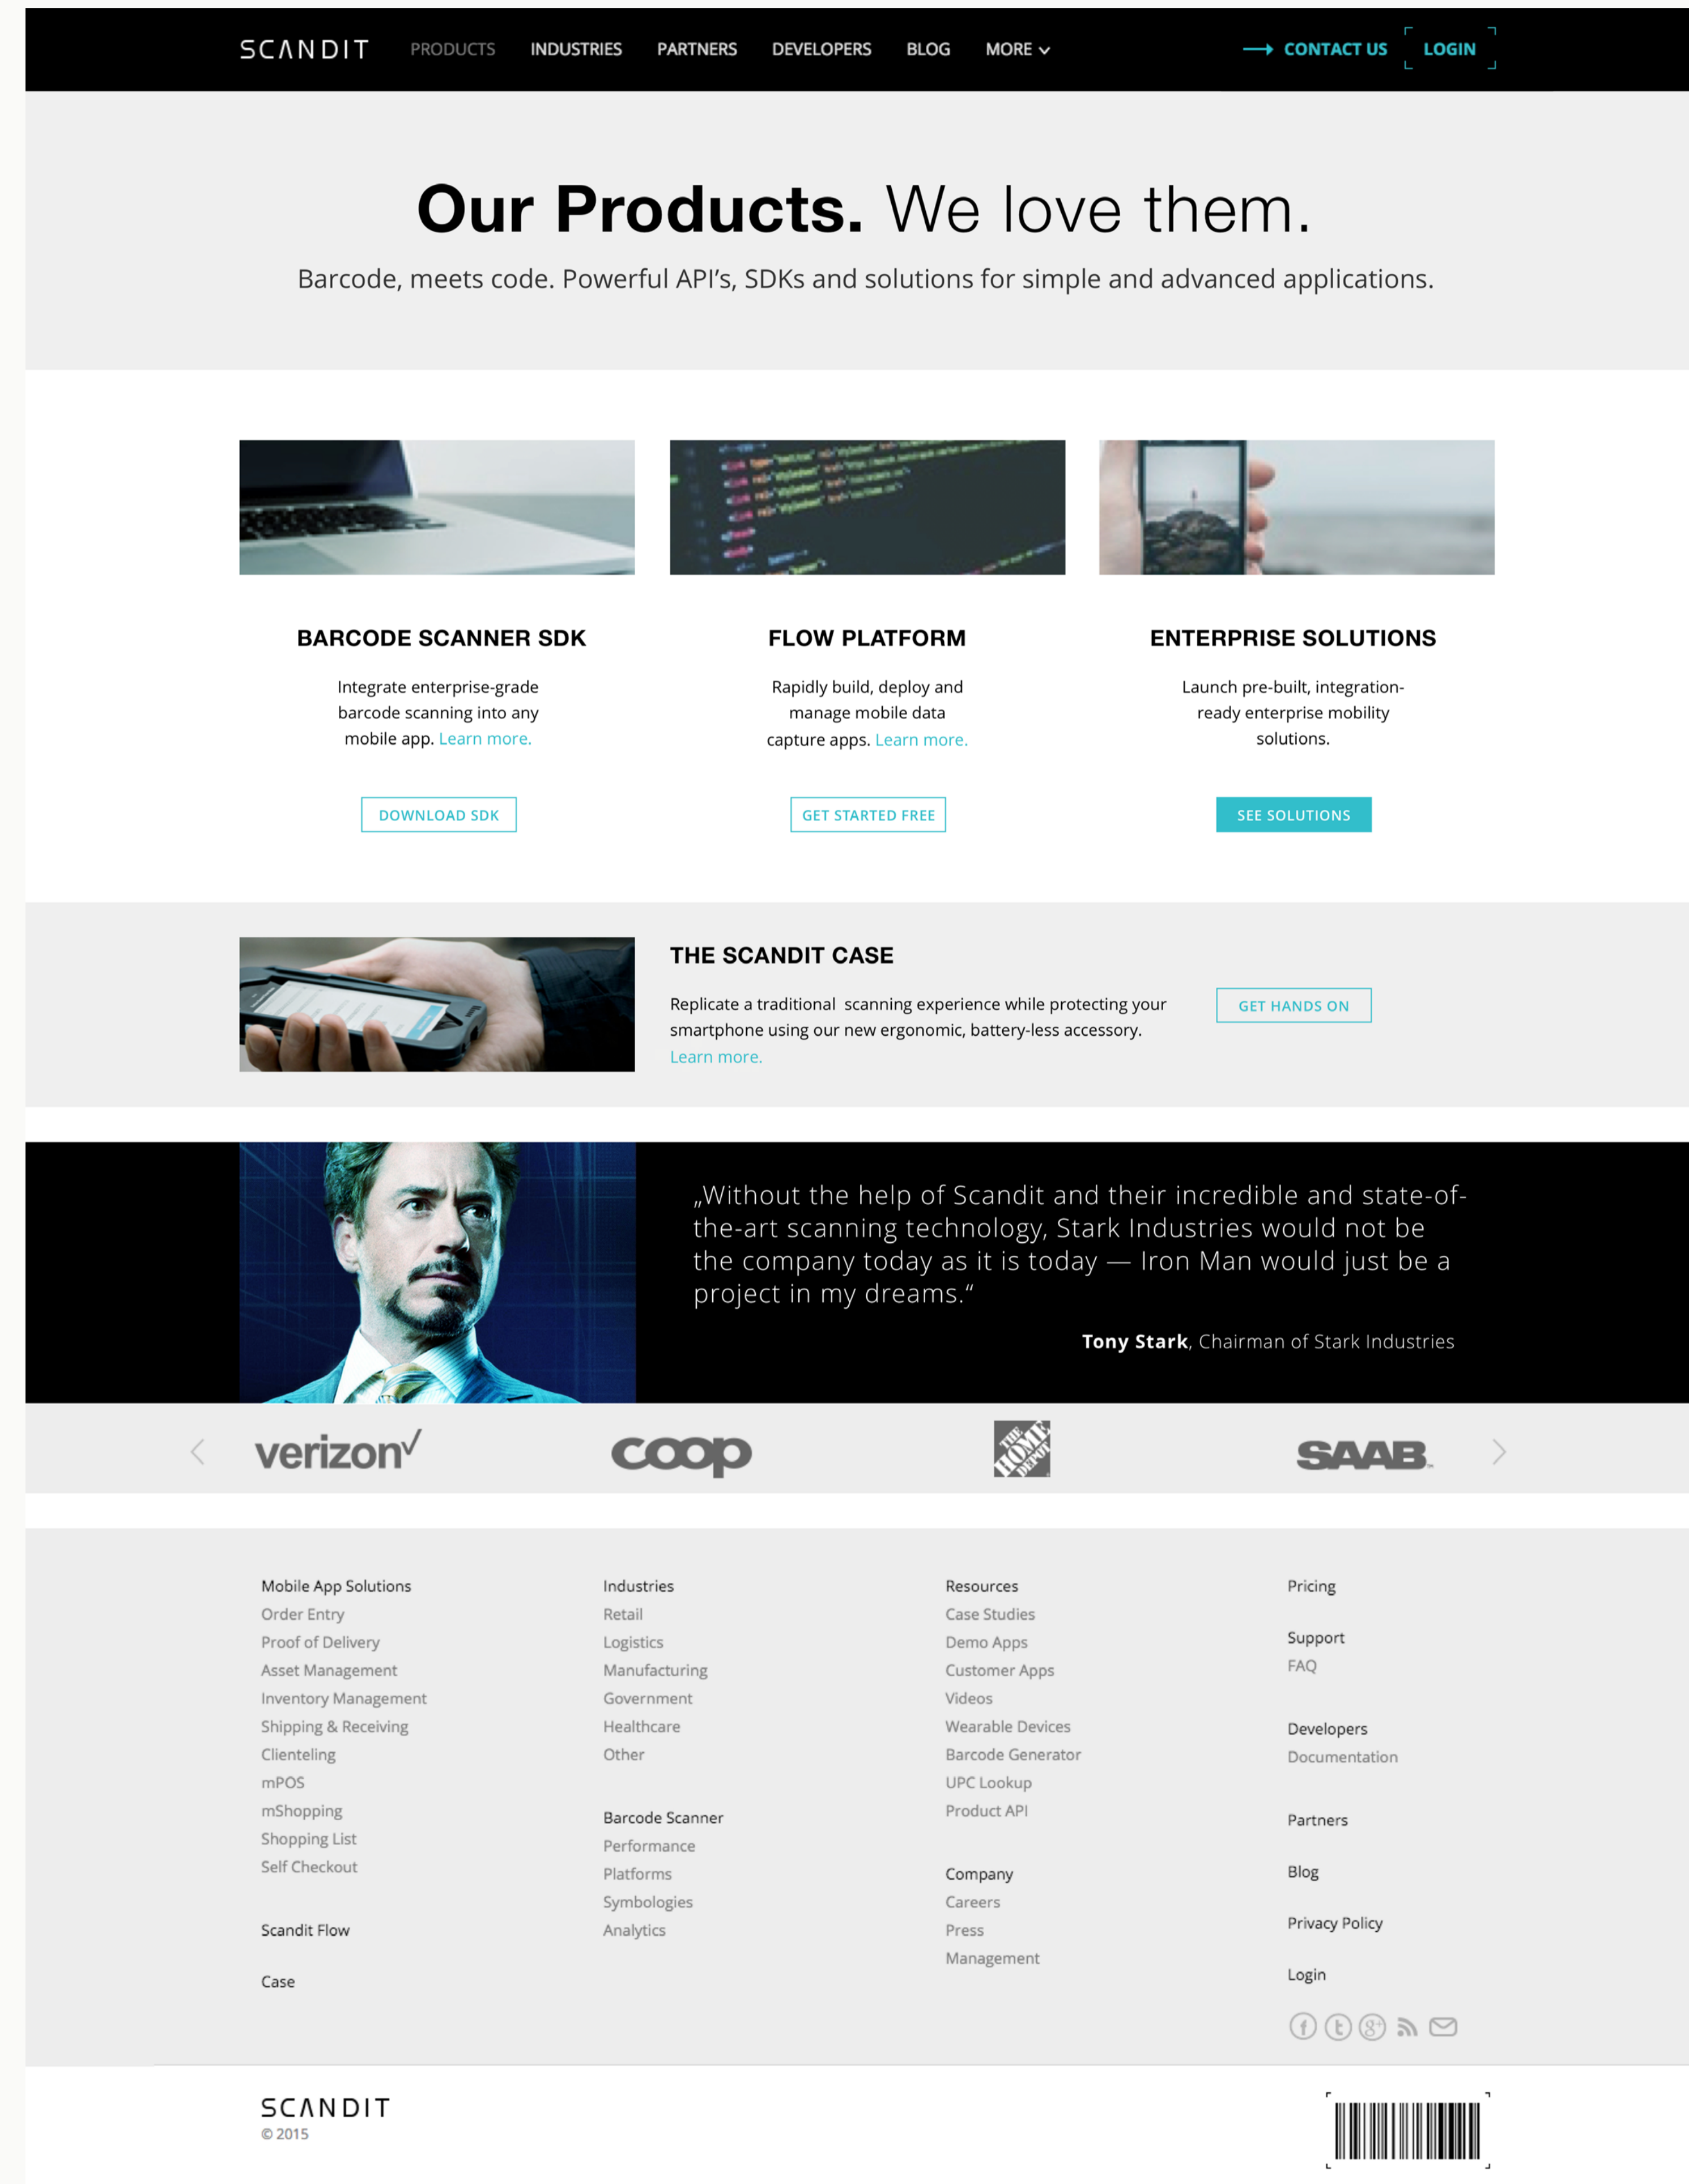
SCANDIT PRODUCTS INDUSTRIES PARTNERS DEVELOPERS BLOG MORE

CONTACT US LOGIN

Our Products. We love them.

Barcode, meets code. Powerful API's, SDKs and solutions for simple and advanced applications.

BARCODE SCANNER SDK

Integrate enterprise-grade barcode scanning into any mobile app. Learn more.

DOWNLOAD SDK

FLOW PLATFORM

Rapidly build, deploy and manage mobile data capture apps. Learn more.

GET STARTED FREE

ENTERPRISE SOLUTIONS

Launch pre-built, integration-ready enterprise mobility solutions.

SEE SOLUTIONS

THE SCANDIT CASE

Replicate a traditional scanning experience while protecting your smartphone using our new ergonomic, battery-less accessory. Learn more.

GET HANDS ON

„Without the help of Scandit and their incredible and state-of-the-art scanning technology, Stark Industries would not be the company today as it is today — Iron Man would just be a project in my dreams."

Tony Stark, Chairman of Stark Industries

verizon coop THE HOME DEPOT SAAB

Mobile App Solutions
Order Entry
Proof of Delivery
Asset Management
Inventory Management
Shipping & Receiving
Clienteling
mPOS
mShopping
Shopping List
Self Checkout

Scandit Flow

Case

Industries
Retail
Logistics
Manufacturing
Government
Healthcare
Other

Barcode Scanner
Performance
Platforms
Symbologies
Analytics

Resources
Case Studies
Demo Apps
Customer Apps
Videos
Wearable Devices
Barcode Generator
UPC Lookup
Product API

Company
Careers
Press
Management

Pricing

Support
FAQ

Developers
Documentation

Partners

Blog

Privacy Policy

Login

SCANDIT
© 2015